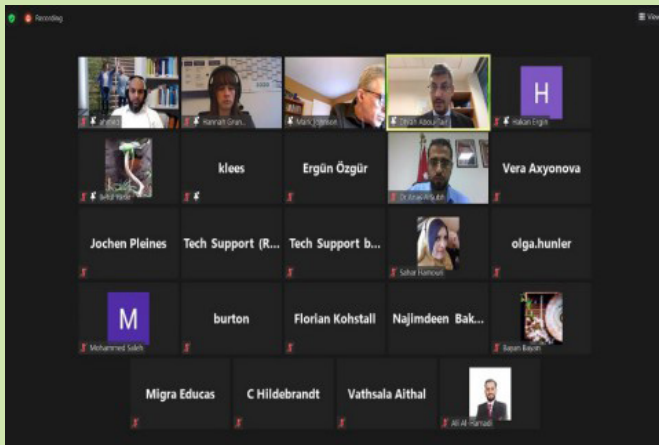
Recording

View

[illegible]

Hannah Grun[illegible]

Mark Johnson

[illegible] Abourtadi

H

Hakan Ergin

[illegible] Yasar

klees

Ergün Özgür

Dr Firas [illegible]

Vera Axyonova

Jochen Pleines

Tech Support (R...

Tech Support b...

Sahar Hamoud

olga.hunler

M

Mohammed Saleh

burton

Florian Kohstall

Najimdeen Bak...

Bayan Bayrm

Migra Educas

C Hildebrandt

Vathsala Aithal

Ali Al-Hamadi